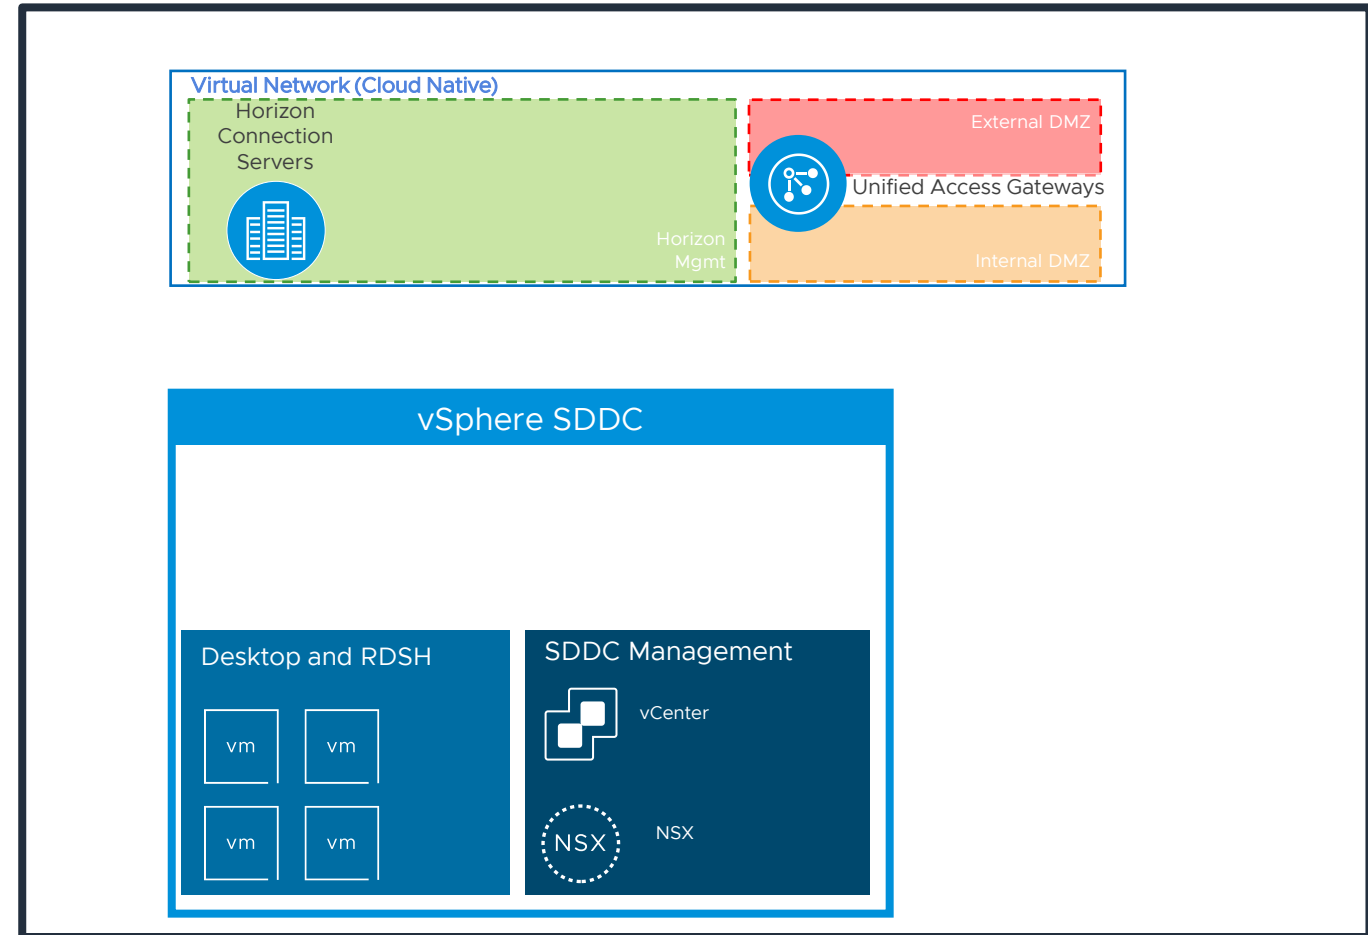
Virtual Network (Cloud Native)

Horizon Connection Servers

Horizon Mgmt

External DMZ

Unified Access Gateways

Internal DMZ

vSphere SDDC

Desktop and RDSH

vm

vm

vm

vm

SDDC Management

vCenter

NSX

NSX